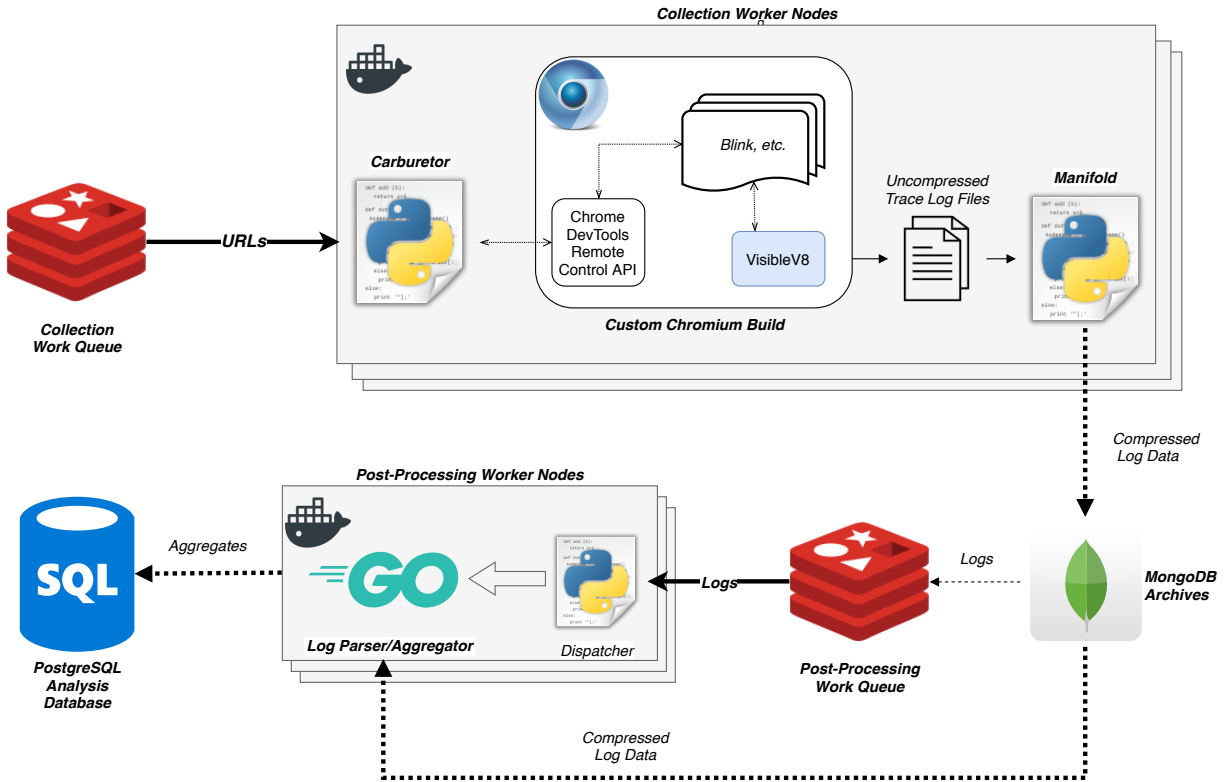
Collection Worker Nodes

Carburetor

URLs

Collection Work Queue

Blink, etc.

Chrome DevTools Remote Control API

VisibleV8

Custom Chromium Build

Uncompressed Trace Log Files

Manifold

Compressed Log Data

Post-Processing Worker Nodes

SQL

Aggregates

GO

Log Parser/Aggregator

Dispatcher

Logs

Logs

MongoDB Archives

PostgreSQL Analysis Database

Post-Processing Work Queue

Compressed Log Data